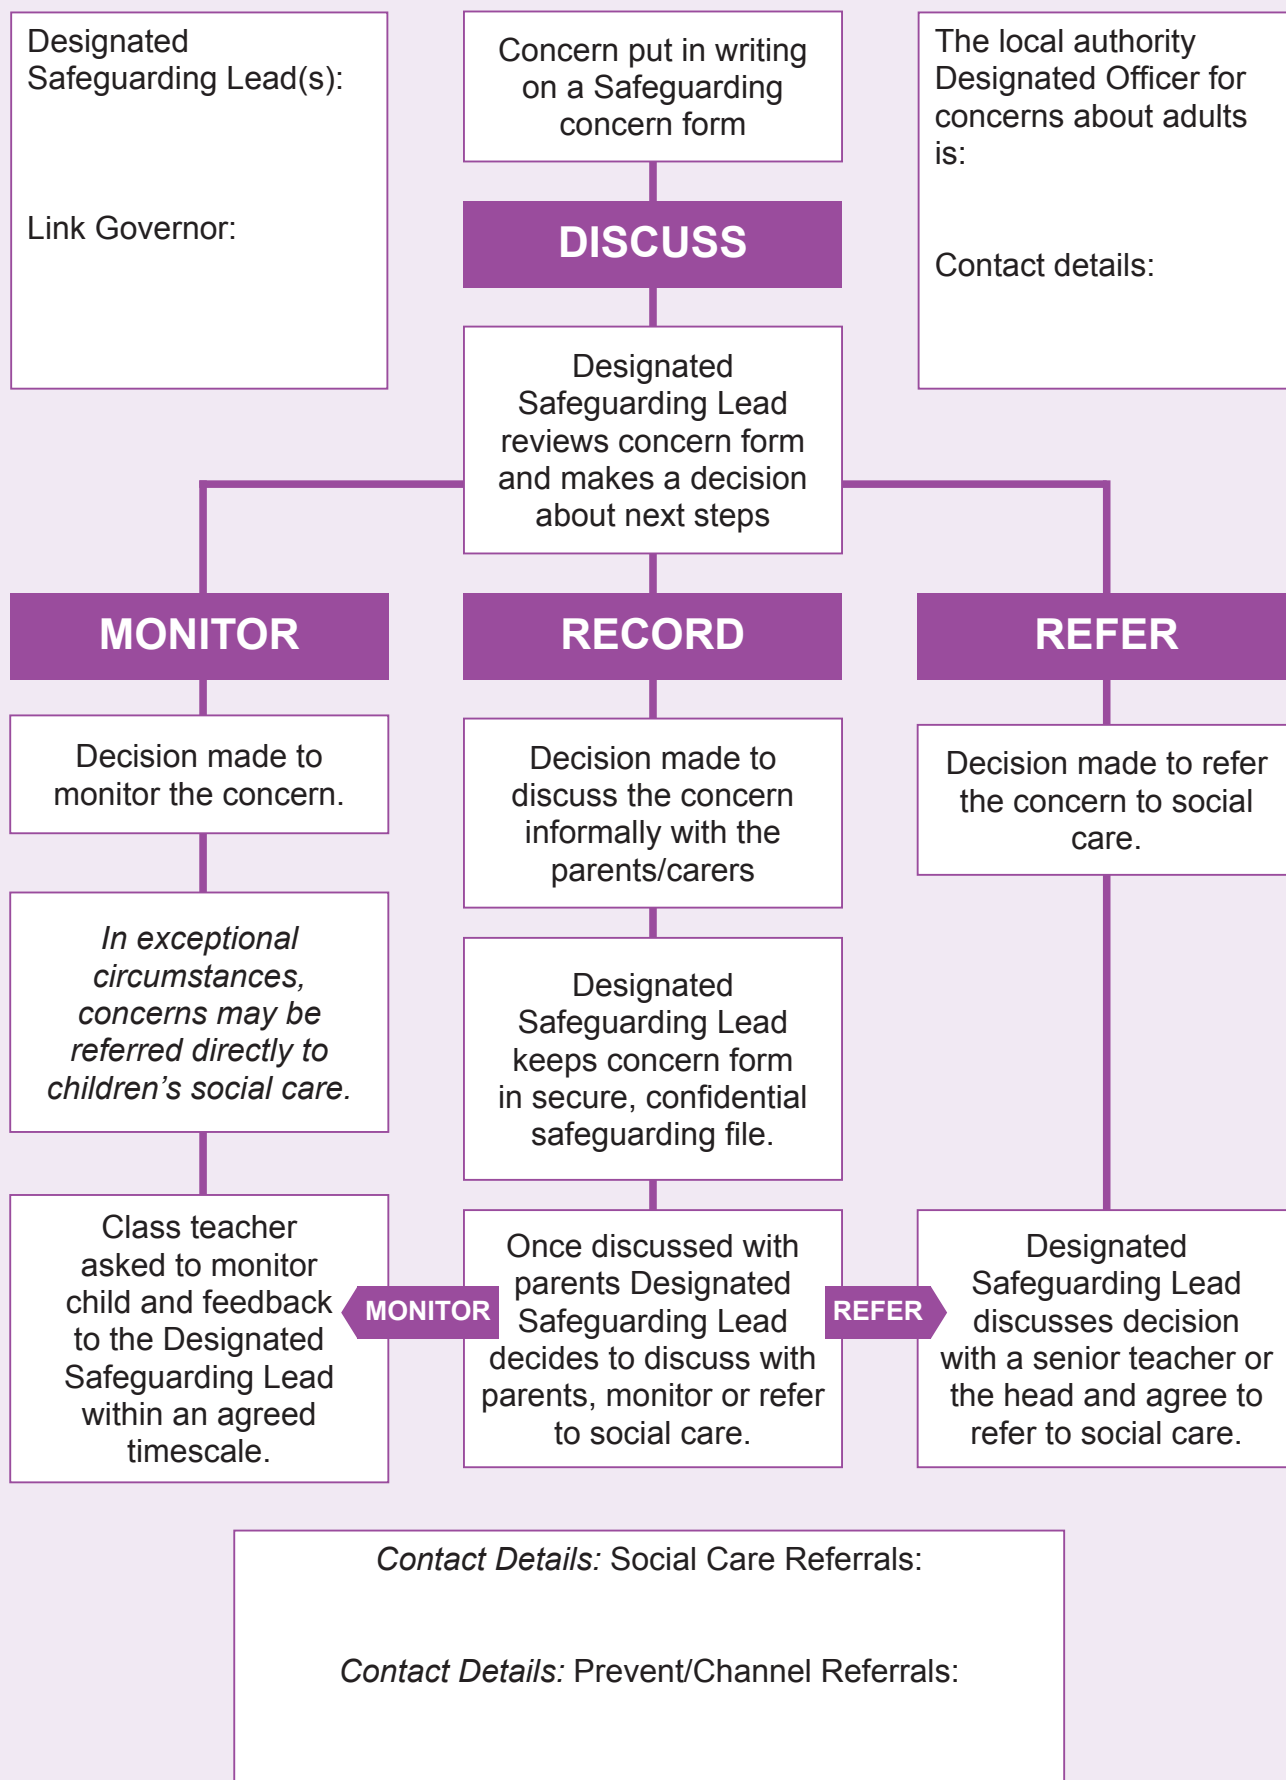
Designated Safeguarding Lead(s):

Link Governor:

Concern put in writing on a Safeguarding concern form

DISCUSS

The local authority Designated Officer for concerns about adults is:

Contact details:

Designated Safeguarding Lead reviews concern form and makes a decision about next steps

MONITOR

RECORD

REFER

Decision made to monitor the concern.

*In exceptional circumstances, concerns may be referred directly to children's social care.*

Class teacher asked to monitor child and feedback to the Designated Safeguarding Lead within an agreed timescale.

Decision made to discuss the concern informally with the parents/carers

Designated Safeguarding Lead keeps concern form in secure, confidential safeguarding file.

MONITOR

Once discussed with parents Designated Safeguarding Lead decides to discuss with parents, monitor or refer to social care.

REFER

Decision made to refer the concern to social care.

Designated Safeguarding Lead discusses decision with a senior teacher or the head and agree to refer to social care.

*Contact Details:* Social Care Referrals:

*Contact Details:* Prevent/Channel Referrals: